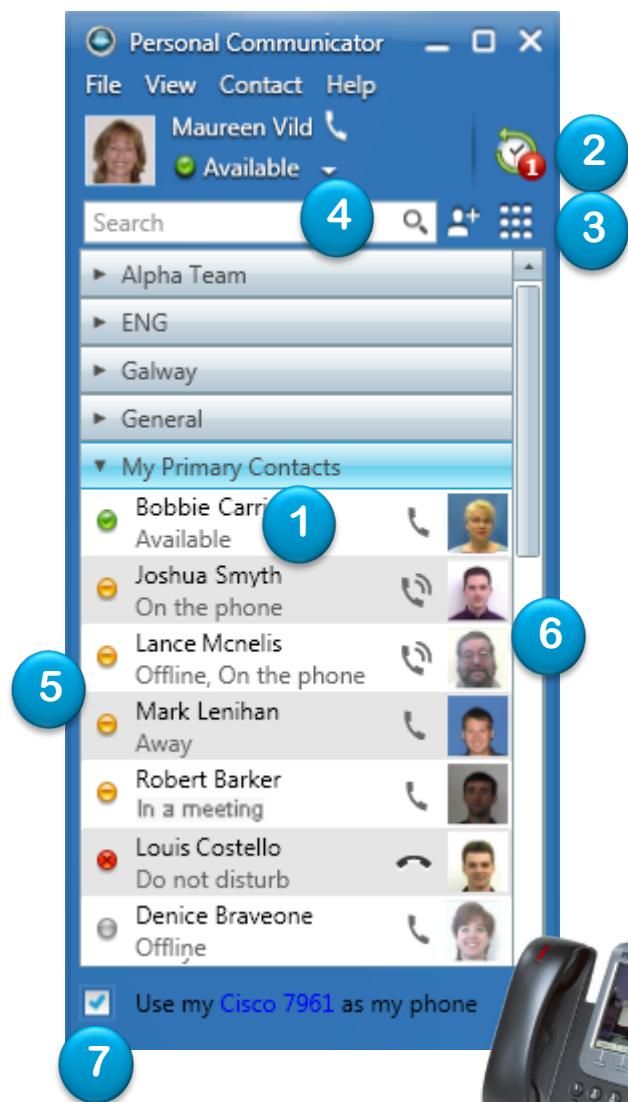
Personal Communicator
File View Contact Help
Maureen Vild
Available
2
1
Search
4
3
Alpha Team
ENG
Galway
General
My Primary Contacts
Bobbie Carri
1
Available
Joshua Smyth
On the phone
Lance Mcnelis
6
Offline, On the phone
5
Mark Lenihan
Away
Robert Barker
In a meeting
Louis Costello
Do not disturb
Denice Braveone
Offline
Use my Cisco 7961 as my phone
7